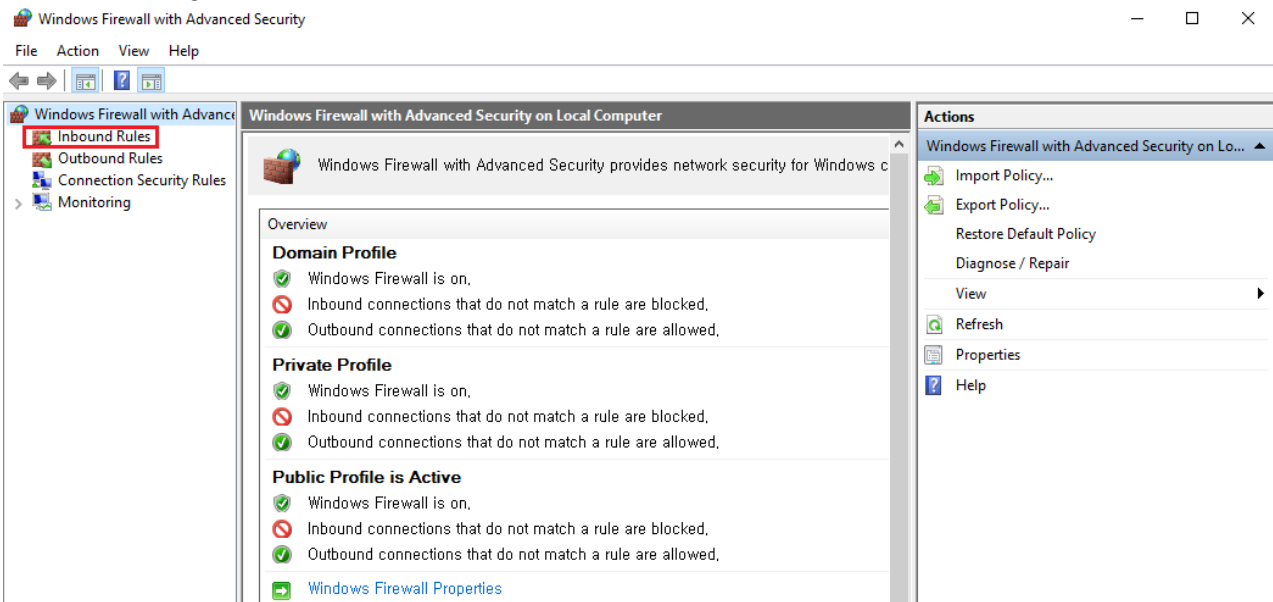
Windows Firewall with Advanced Security

File Action View Help

Windows Firewall with Advance
Inbound Rules
Outbound Rules
Connection Security Rules
Monitoring

Windows Firewall with Advanced Security on Local Computer

Windows Firewall with Advanced Security provides network security for Windows c

Overview

Domain Profile
Windows Firewall is on.
Inbound connections that do not match a rule are blocked.
Outbound connections that do not match a rule are allowed.

Private Profile
Windows Firewall is on.
Inbound connections that do not match a rule are blocked.
Outbound connections that do not match a rule are allowed.

Public Profile is Active
Windows Firewall is on.
Inbound connections that do not match a rule are blocked.
Outbound connections that do not match a rule are allowed.

Windows Firewall Properties

Actions
Windows Firewall with Advanced Security on Lo...
Import Policy...
Export Policy...
Restore Default Policy
Diagnose / Repair
View
Refresh
Properties
Help